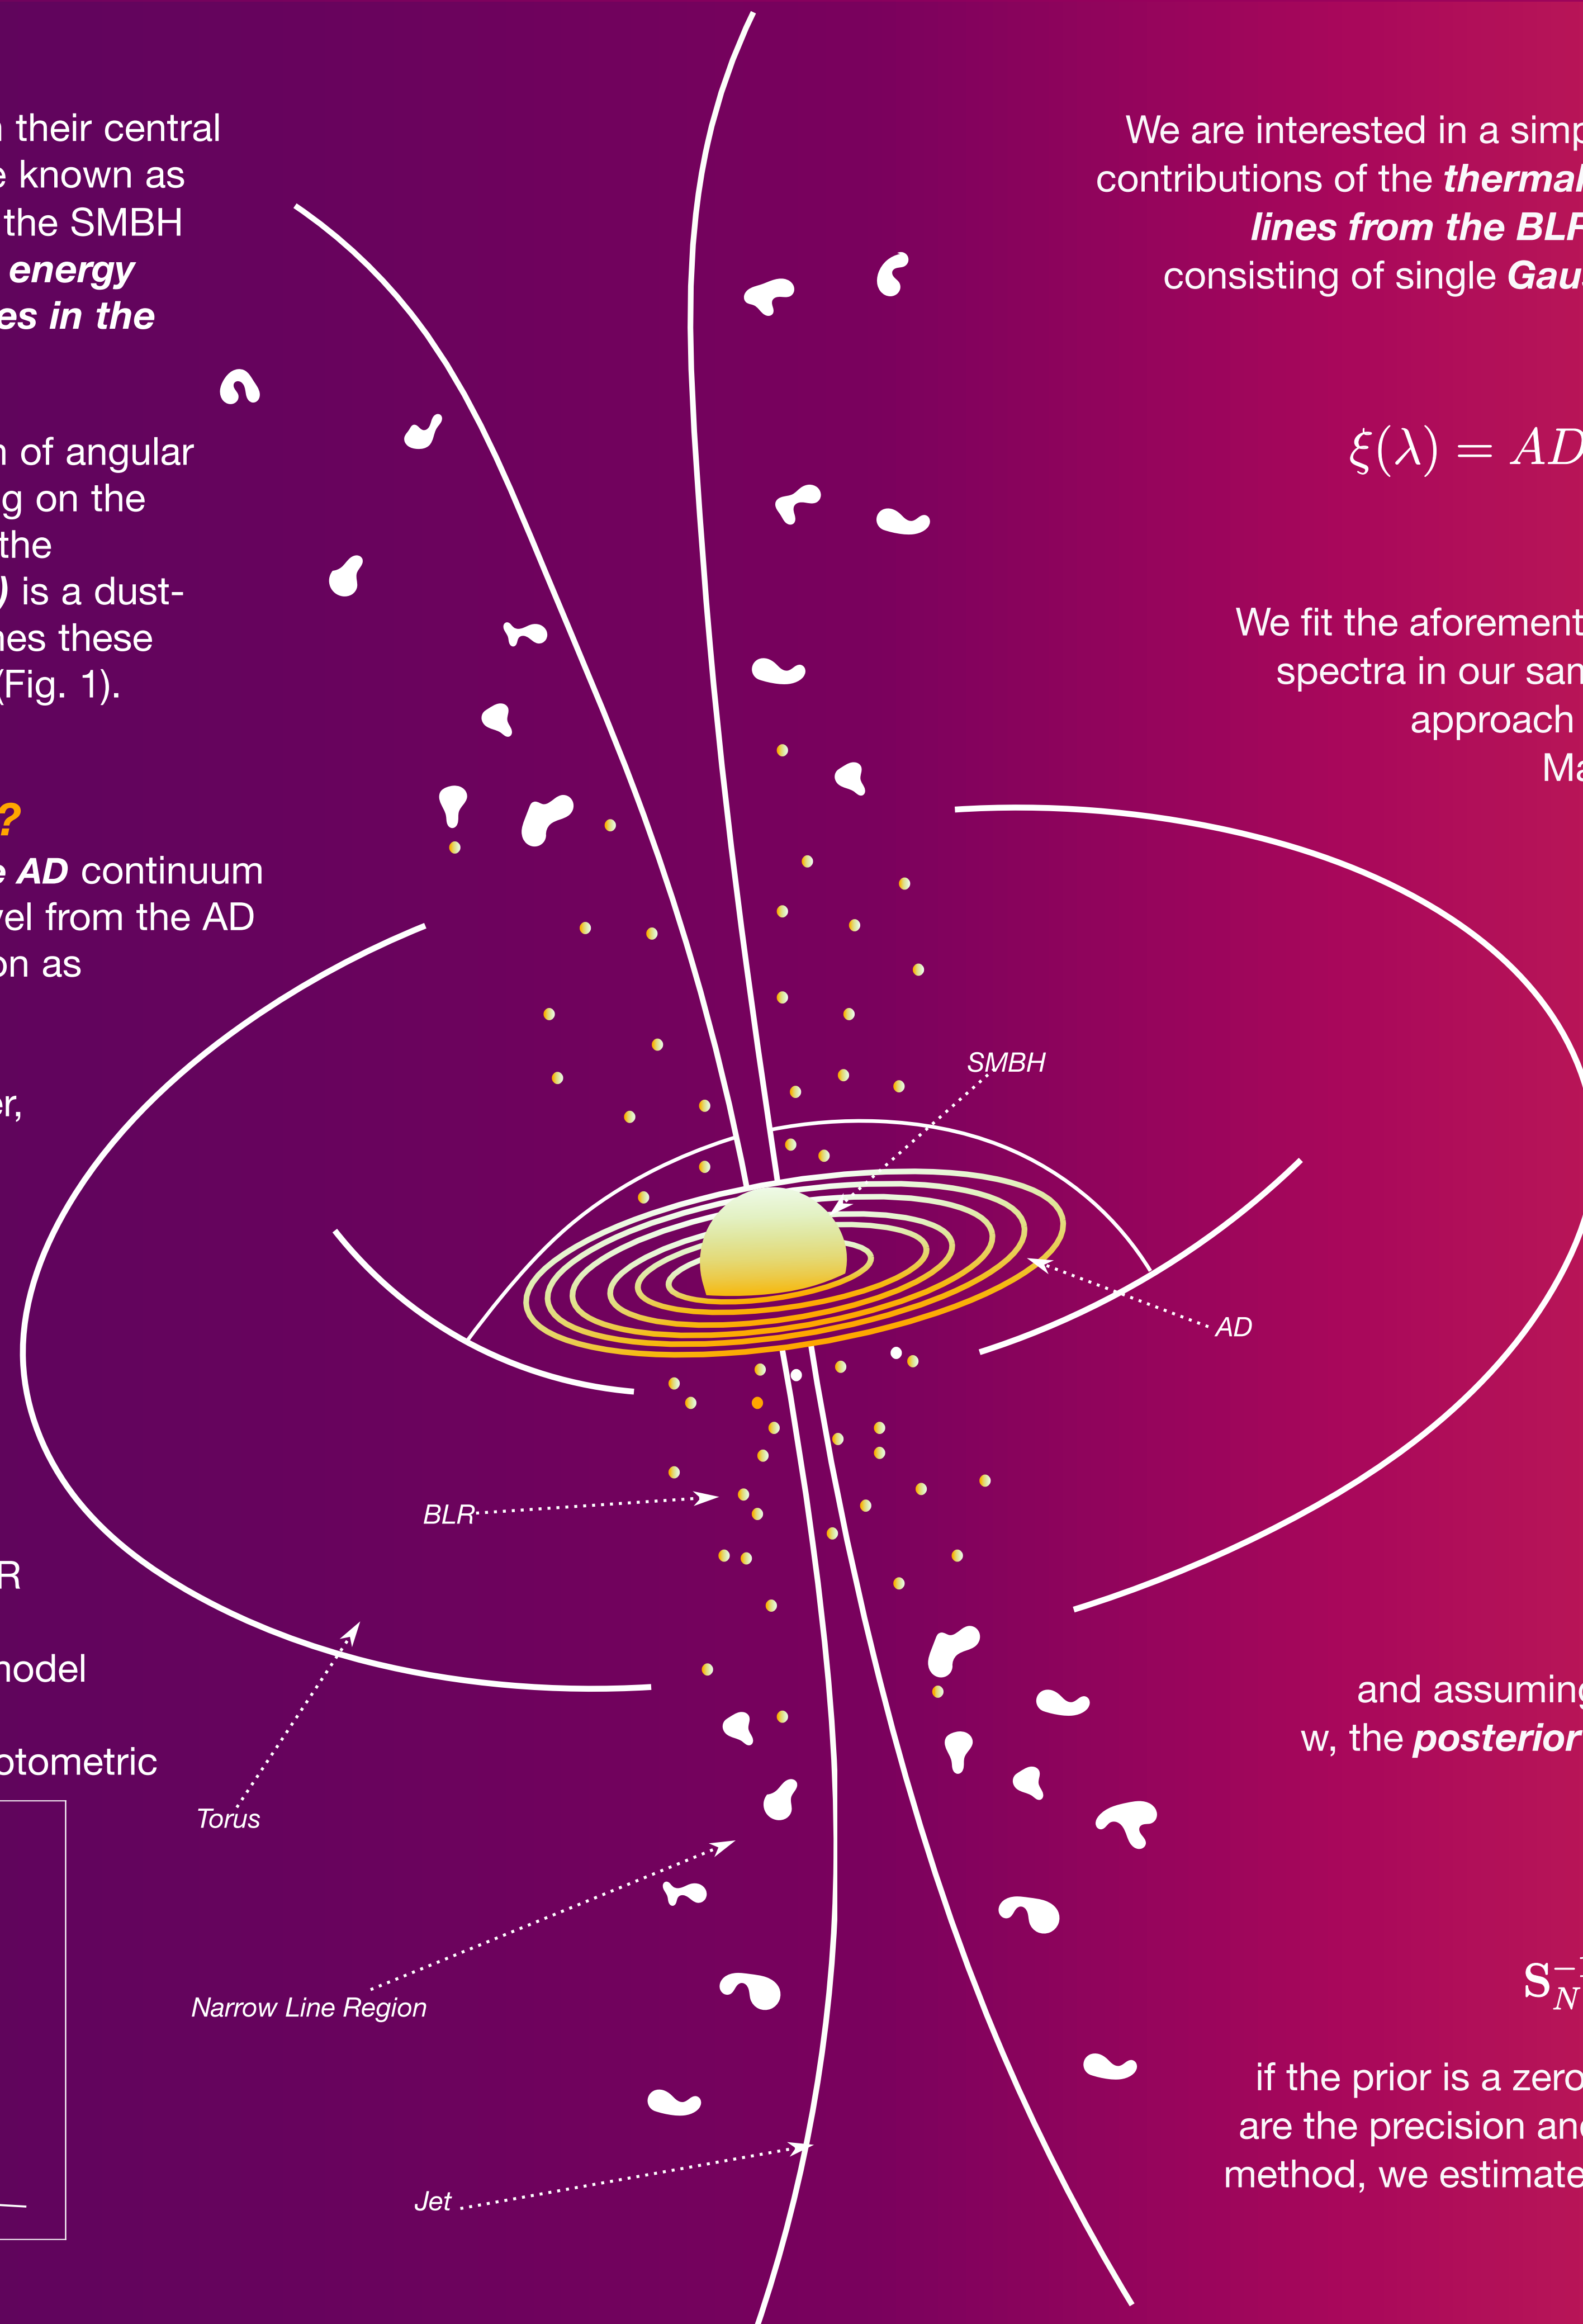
their central
known as
the SMBH
energy
es in the

of angular
g on the
the
) is a dust-
es these
Fig. 1).

?
AD continuum
el from the AD
n as

r,

R

odel

otometric

We are interested in a simp
contributions of the thermal
lines from the BLR
consisting of single Gau

$\xi(\lambda) = AD$

We fit the aforement
spectra in our san
approach
Ma

and assuming
w, the posterior

$S_N^{-1}$

if the prior is a zero
are the precision and
method, we estimate

SMBH

AD

BLR

Torus

Narrow Line Region

Jet